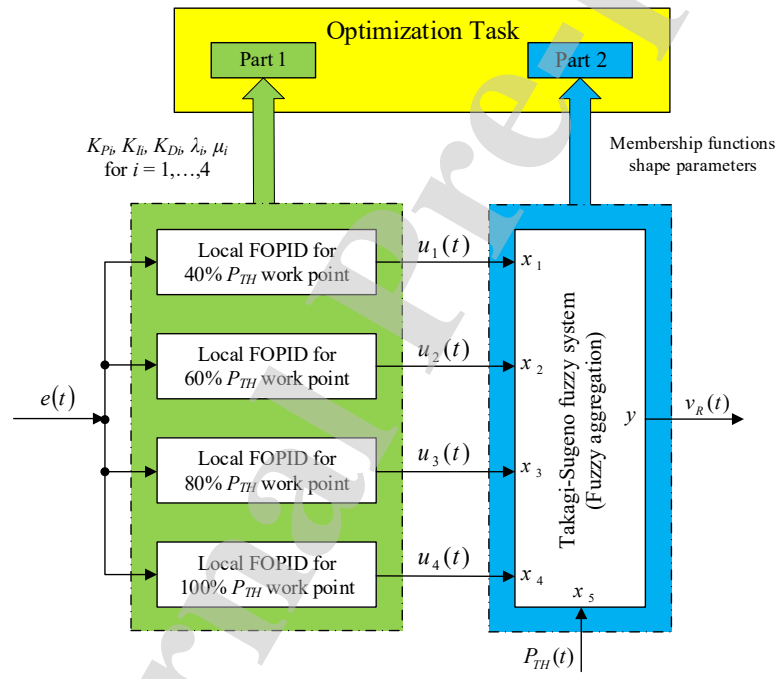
Optimization Task

Part 1

Part 2

$K_{Pi}$, $K_{Ii}$, $K_{Di}$, $\lambda_i$, $\mu_i$ for $i = 1,\ldots,4$

Membership functions shape parameters

Local FOPID for 40% $P_{TH}$ work point

Local FOPID for 60% $P_{TH}$ work point

Local FOPID for 80% $P_{TH}$ work point

Local FOPID for 100% $P_{TH}$ work point

$e(t)$

$u_1(t)$

$u_2(t)$

$u_3(t)$

$u_4(t)$

$x_1$

$x_2$

$x_3$

$x_4$

$x_5$

Takagi-Sugeno fuzzy system (Fuzzy aggregation)

$y$

$v_R(t)$

$P_{TH}(t)$